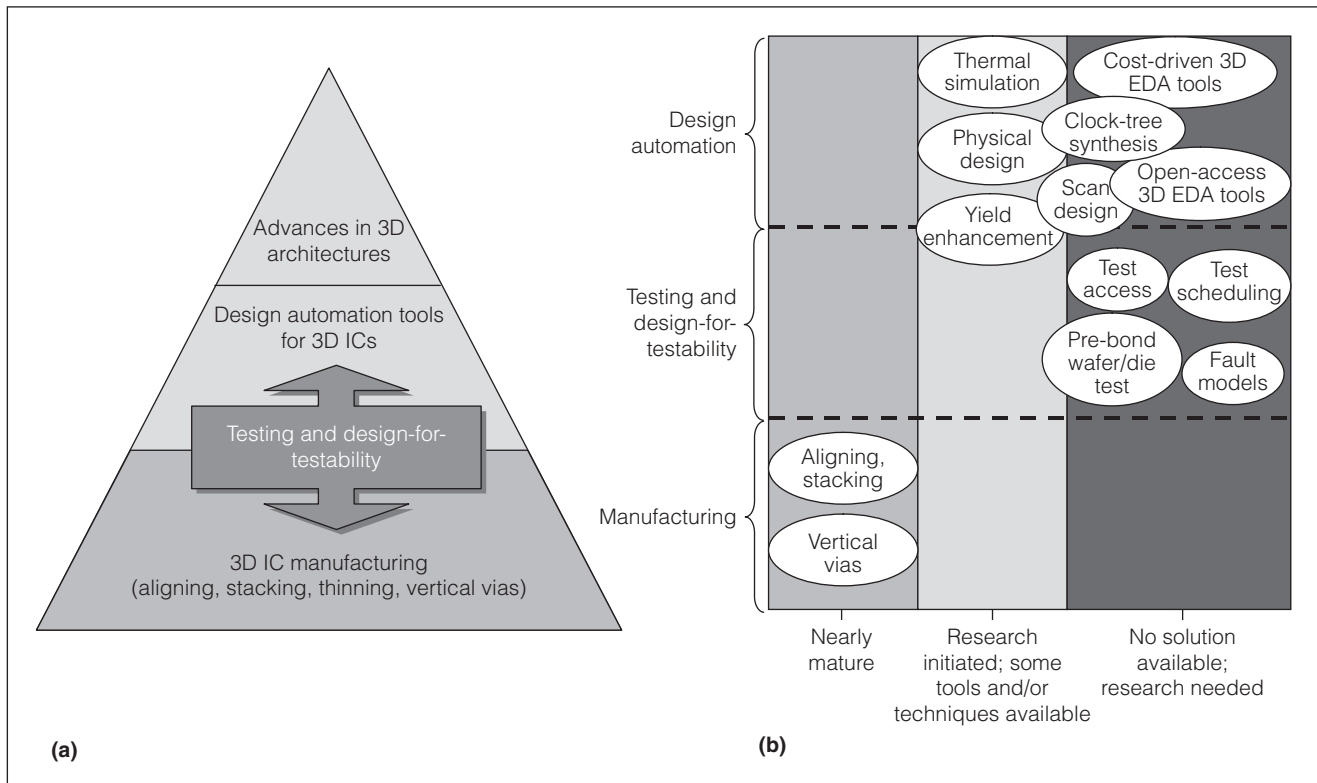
Advances in 3D architectures

Design automation tools for 3D ICs

Testing and design-for-testability

3D IC manufacturing (aligning, stacking, thinning, vertical vias)

(a)

Design automation

Testing and design-for-testability

Manufacturing

Thermal simulation

Cost-driven 3D EDA tools

Physical design

Clock-tree synthesis

Open-access 3D EDA tools

Scan design

Yield enhancement

Test access

Test scheduling

Pre-bond wafer/die test

Fault models

Aligning, stacking

Vertical vias

Nearly mature

Research initiated; some tools and/or techniques available

No solution available; research needed

(b)